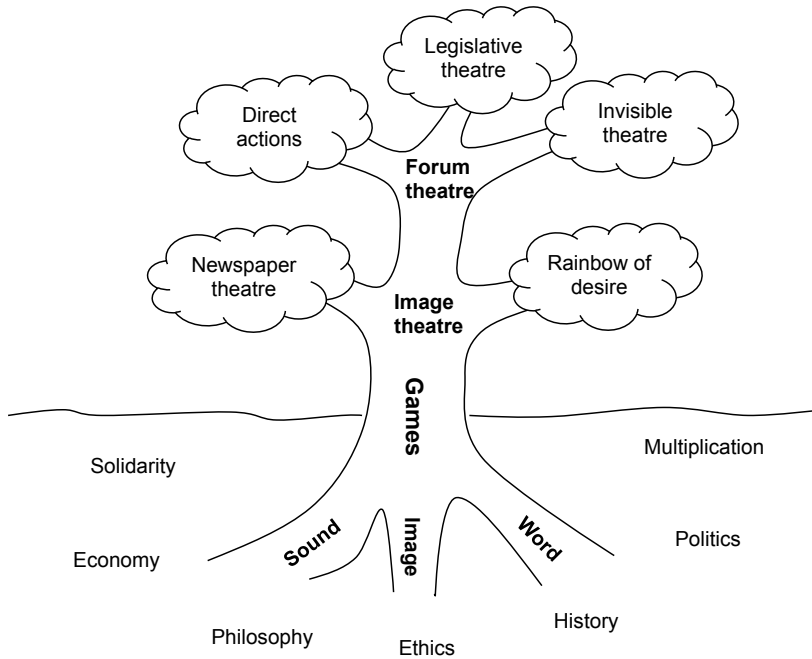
Legislative theatre

Direct actions

Invisible theatre

Forum theatre

Newspaper theatre

Rainbow of desire

Image theatre

Games

Solidarity

Multiplication

Sound

Image

Word

Economy

Politics

Philosophy

Ethics

History